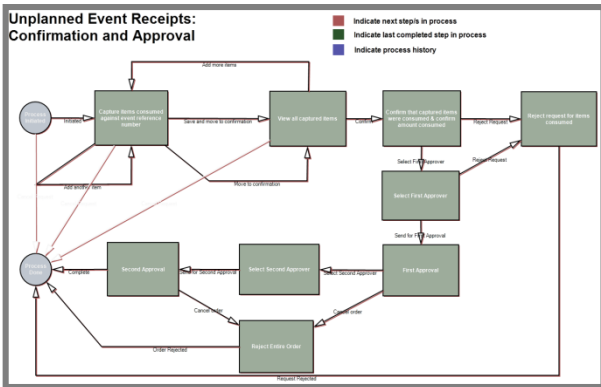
Unplanned Event Receipts: Confirmation and Approval

Indicate next step/s in process

Indicate last completed step in process

Indicate process history

Process Initiated

Initiated

Capture items consumed against event reference number

Add more items

Save and move to confirmation

View all captured items

Confirm

Confirm that captured items were consumed & confirm amount consumed

Reject Request

Reject request for items consumed

Add another item

Move to confirmation

Select First Approver

Reject Request

Select First Approver

Send for First Approval

Process Ended

Complete

Second Approval

Send for Second Approval

Select Second Approver

Select Second Approver

First Approval

Cancel order

Cancel order

Order Rejected

Reject Entire Order

Request Rejected